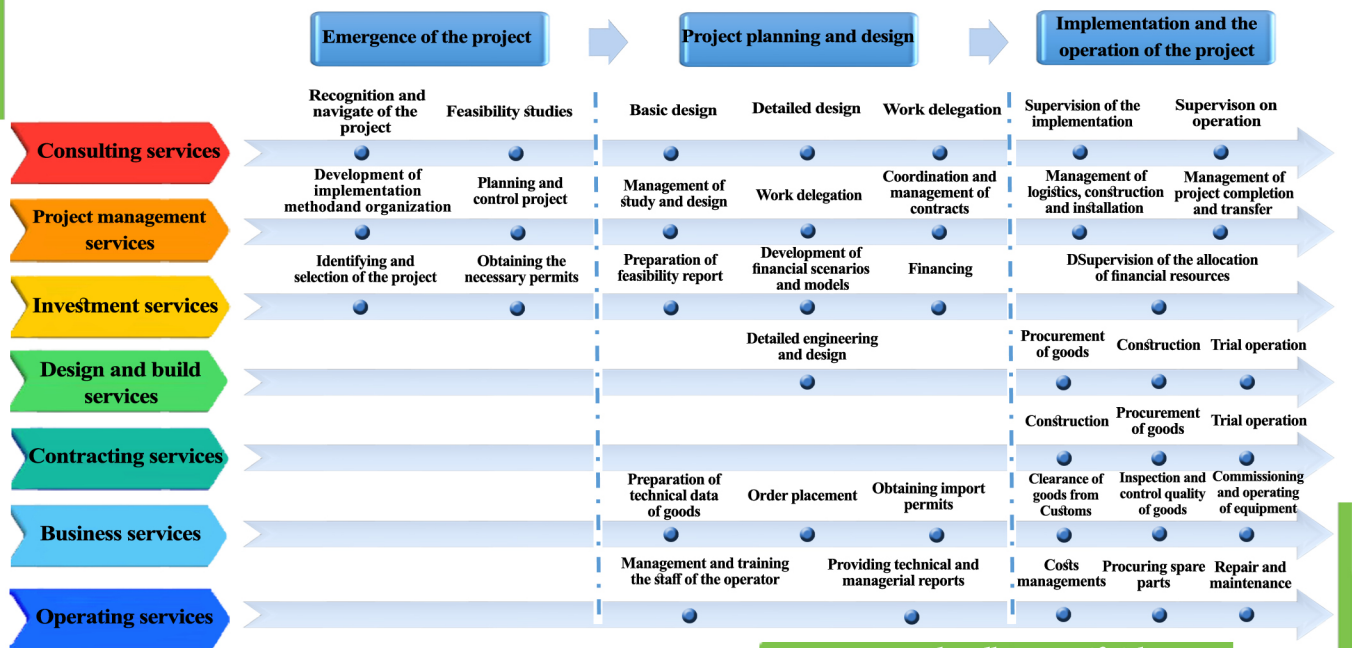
Emergence of the project

Project planning and design

Implementation and the operation of the project

Consulting services

Recognition and navigate of the project

Feasibility studies

Basic design

Detailed design

Work delegation

Supervision of the implementation

Supervison on operation

Project management services

Development of implementation methodand organization

Planning and control project

Management of study and design

Work delegation

Coordination and management of contracts

Management of logistics, construction and installation

Management of project completion and transfer

Investment services

Identifying and selection of the project

Obtaining the necessary permits

Preparation of feasibility report

Development of financial scenarios and models

Financing

DSupervision of the allocation of financial resources

Design and build services

Detailed engineering and design

Procurement of goods

Construction

Trial operation

Contracting services

Construction

Procurement of goods

Trial operation

Business services

Preparation of technical data of goods

Order placement

Obtaining import permits

Clearance of goods from Customs

Inspection and control quality of goods

Commissioning and operating of equipment

Operating services

Management and training the staff of the operator

Providing technical and managerial reports

Costs managements

Procuring spare parts

Repair and maintenance